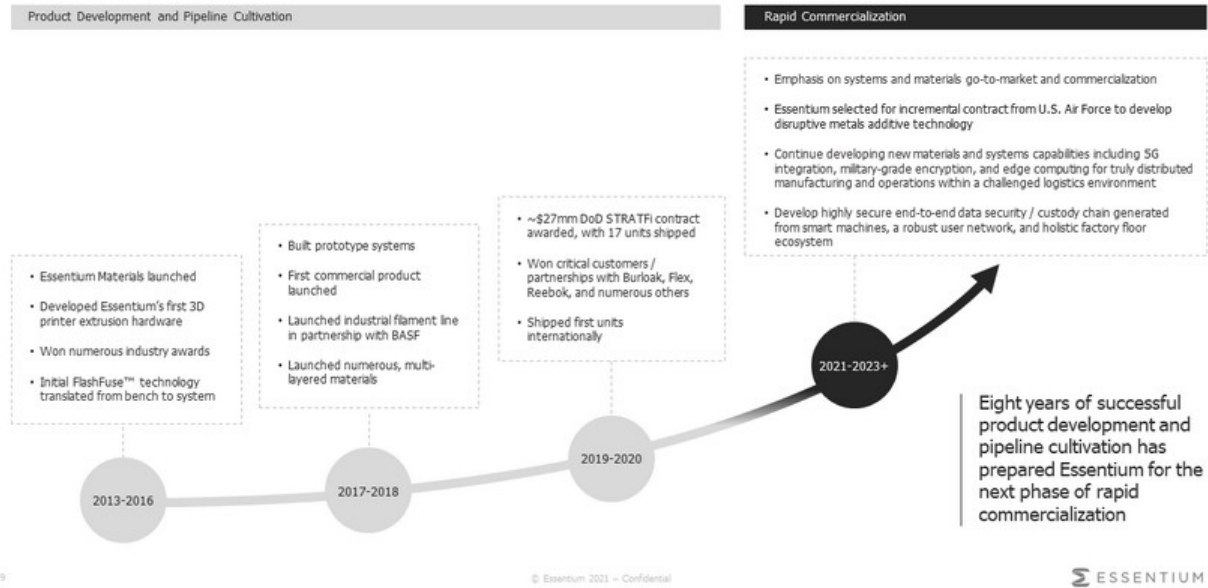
Product Development and Pipeline Cultivation

Rapid Commercialization

• Emphasis on systems and materials go-to-market and commercialization

• Essentium selected for incremental contract from U.S. Air Force to develop disruptive metals additive technology

• Continue developing new materials and systems capabilities including 5G integration, military-grade encryption, and edge computing for truly distributed manufacturing and operations within a challenged logistics environment

• Develop highly secure end-to-end data security / custody chain generated from smart machines, a robust user network, and holistic factory floor ecosystem

• Essentium Materials launched

• Developed Essentium's first 3D printer extrusion hardware

• Won numerous industry awards

• Initial FlashFuse™ technology translated from bench to system

• Built prototype systems

• First commercial product launched

• Launched industrial filament line in partnership with BASF

• Launched numerous, multi-layered materials

• ~$27mm DoD STRATFi contract awarded, with 17 units shipped

• Won critical customers / partnerships with Burloak, Flex, Reebok, and numerous others

• Shipped first units internationally

2013-2016

2017-2018

2019-2020

2021-2023+

Eight years of successful product development and pipeline cultivation has prepared Essentium for the next phase of rapid commercialization

9

© Essentium 2021 – Confidential

ESSENTIUM